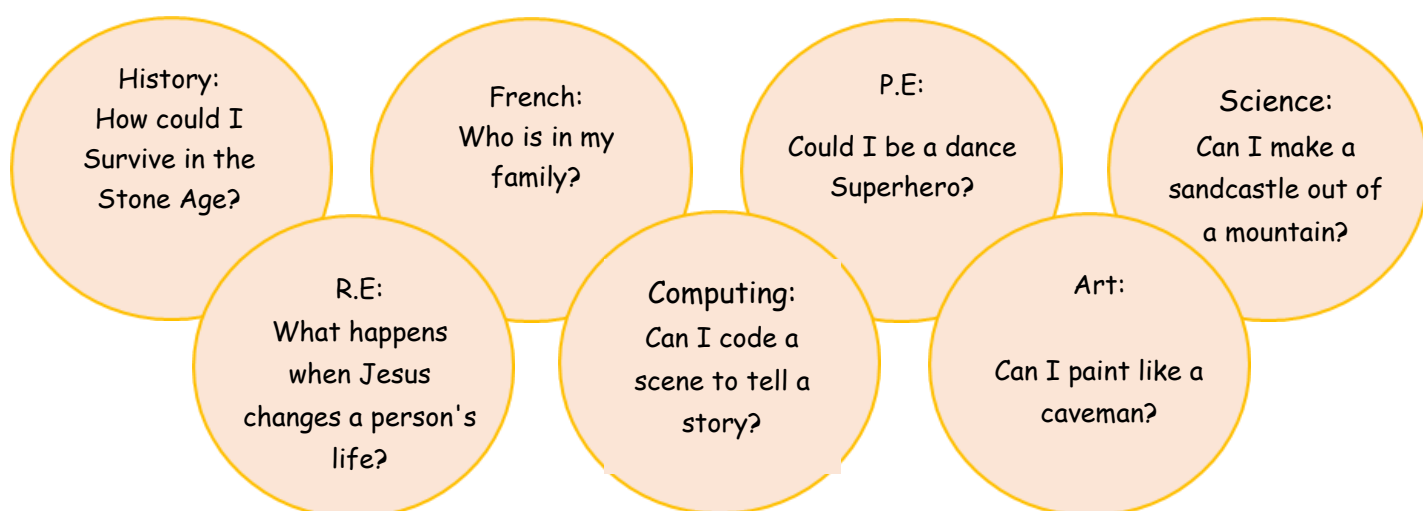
History:
How could I Survive in the Stone Age?

French:
Who is in my family?

P.E:
Could I be a dance Superhero?

Science:
Can I make a sandcastle out of a mountain?

R.E:
What happens when Jesus changes a person's life?

Computing:
Can I code a scene to tell a story?

Art:
Can I paint like a caveman?